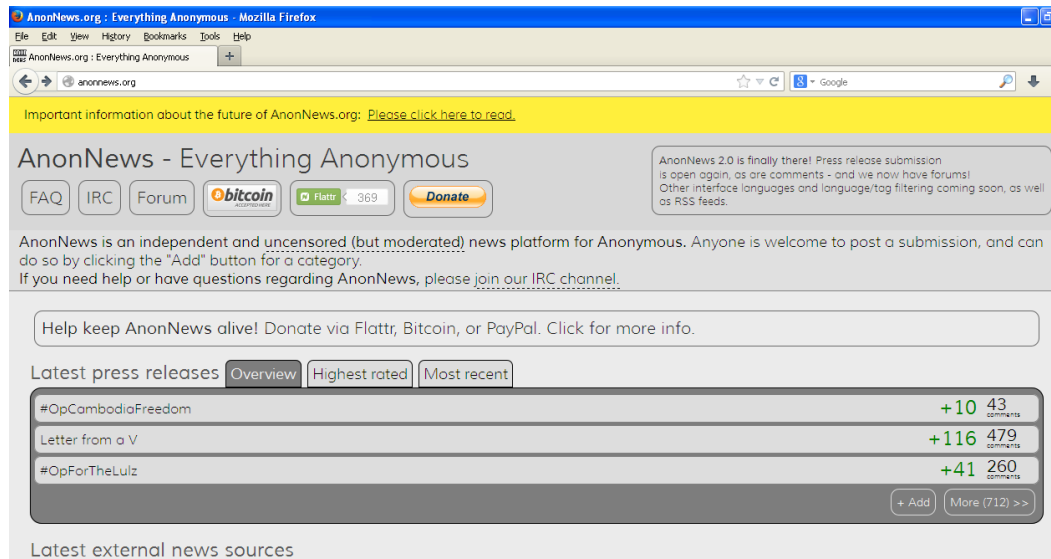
AnonNews.org : Everything Anonymous - Mozilla Firefox

File Edit View History Bookmarks Tools Help

AnonNews.org : Everything Anonymous +

anonnews.org

Google

Important information about the future of AnonNews.org: Please click here to read.

AnonNews - Everything Anonymous

FAQ IRC Forum bitcoin ACCEPTED HERE Flattr 369 Donate

AnonNews 2.0 is finally there! Press release submission is open again, as are comments - and we now have forums! Other interface languages and language/tag filtering coming soon, as well as RSS feeds.

AnonNews is an independent and uncensored (but moderated) news platform for Anonymous. Anyone is welcome to post a submission, and can do so by clicking the "Add" button for a category.
If you need help or have questions regarding AnonNews, please join our IRC channel.

Help keep AnonNews alive! Donate via Flattr, Bitcoin, or PayPal. Click for more info.

Latest press releases Overview Highest rated Most recent

| | | |
|---|---|---|
| #OpCambodiaFreedom | +10 | 43 comments |
| Letter from a V | +116 | 479 comments |
| #OpForTheLulz | +41 | 260 comments |

+ Add More (712) >>

Latest external news sources